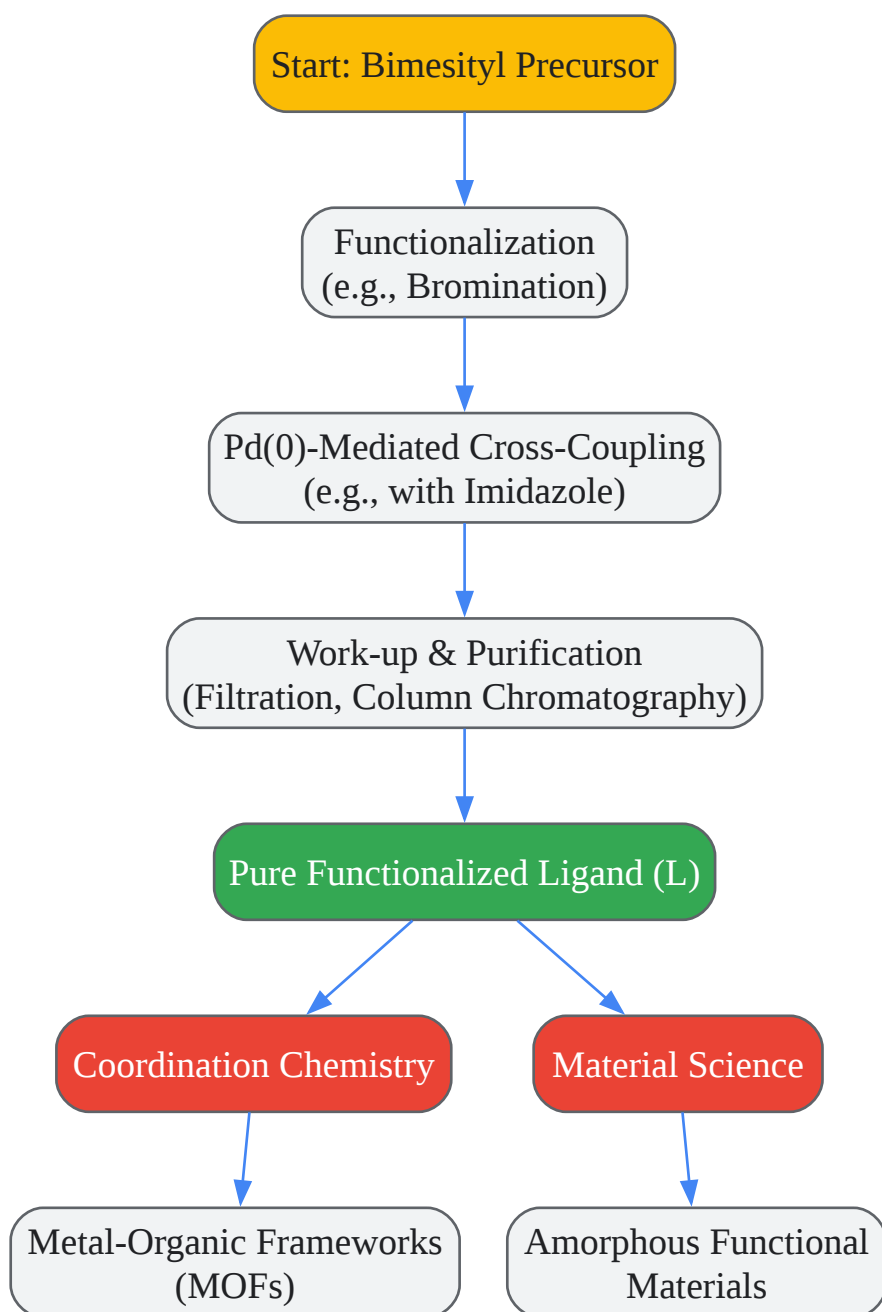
Start: Bimesityl Precursor

Functionalization
(e.g., Bromination)

Pd(0)-Mediated Cross-Coupling
(e.g., with Imidazole)

Work-up & Purification
(Filtration, Column Chromatography)

Pure Functionalized Ligand (L)

Coordination Chemistry

Material Science

Metal-Organic Frameworks
(MOFs)

Amorphous Functional
Materials